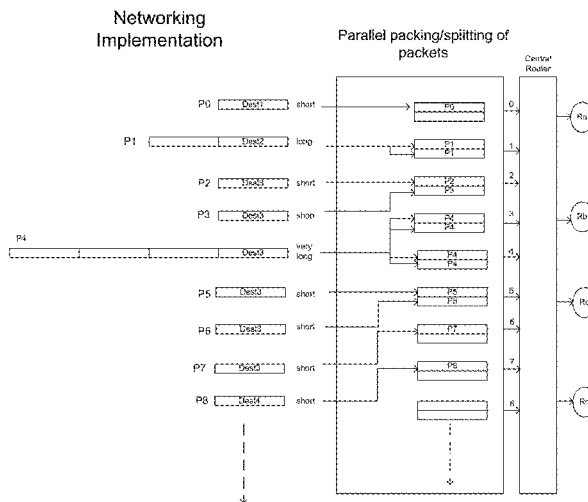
Networking Implementation

Parallel packing/splitting of packets

Central Router

P0 Dest1 short

P1 Dest2 long

P2 Dest3 short

P3 Dest3 short

P4

Dest3 very long

P5 Dest3 short

P6 Dest3 short

P7 Dest3 short

P8 Dest4 short

P0

P1 P1

P2 P3

P4 P4

P4 P4

P5 P6

P7

P8

0

1

2

3

4

5

6

7

8

Ra

Rb

Rc

Rd